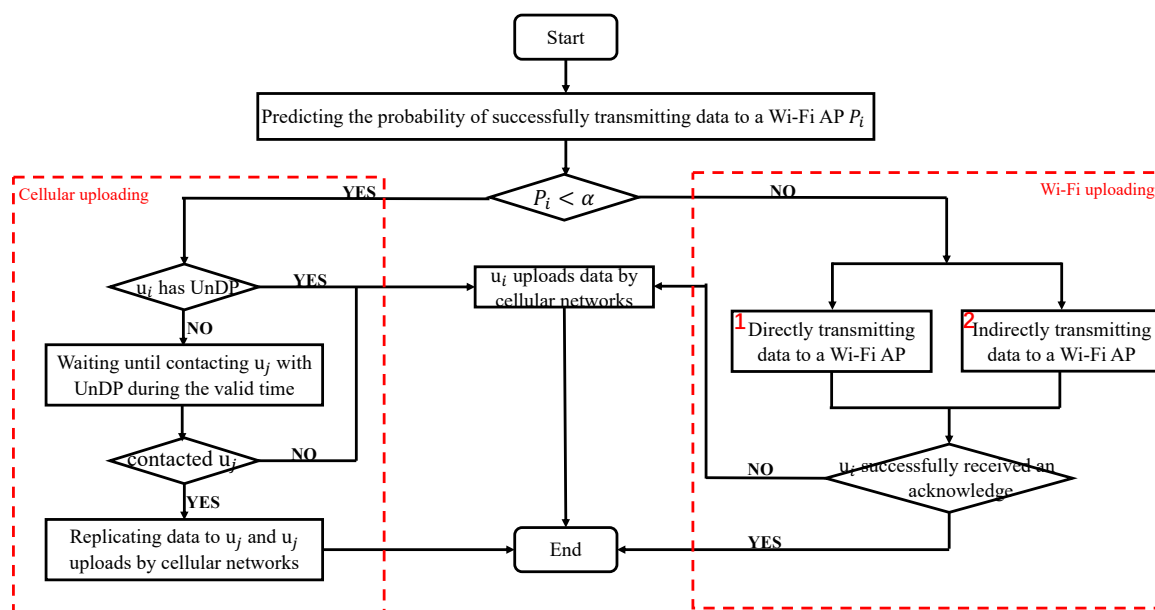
Start

Predicting the probability of successfully transmitting data to a Wi-Fi AP $P_i$

Cellular uploading

YES

$P_i < \alpha$

NO

Wi-Fi uploading

$u_i$ has UnDP

YES

$u_i$ uploads data by cellular networks

NO

Waiting until contacting $u_j$ with UnDP during the valid time

1 Directly transmitting data to a Wi-Fi AP

2 Indirectly transmitting data to a Wi-Fi AP

contacted $u_j$

NO

NO

$u_i$ successfully received an acknowledge

YES

Replicating data to $u_j$ and $u_j$ uploads by cellular networks

End

YES